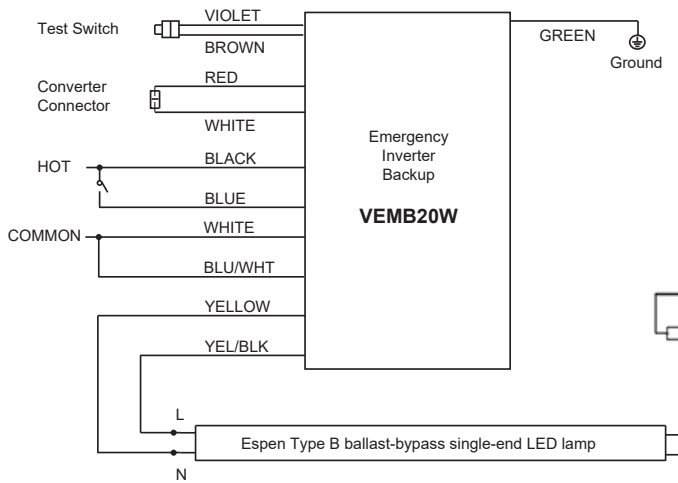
Test Switch
VIOLET
BROWN
Converter Connector
RED
WHITE
HOT
BLACK
BLUE
COMMON
WHITE
BLU/WHT
YELLOW
YEL/BLK
Emergency Inverter Backup
VEMB20W
GREEN
Ground
L
N
Espen Type B ballast-bypass single-end LED lamp